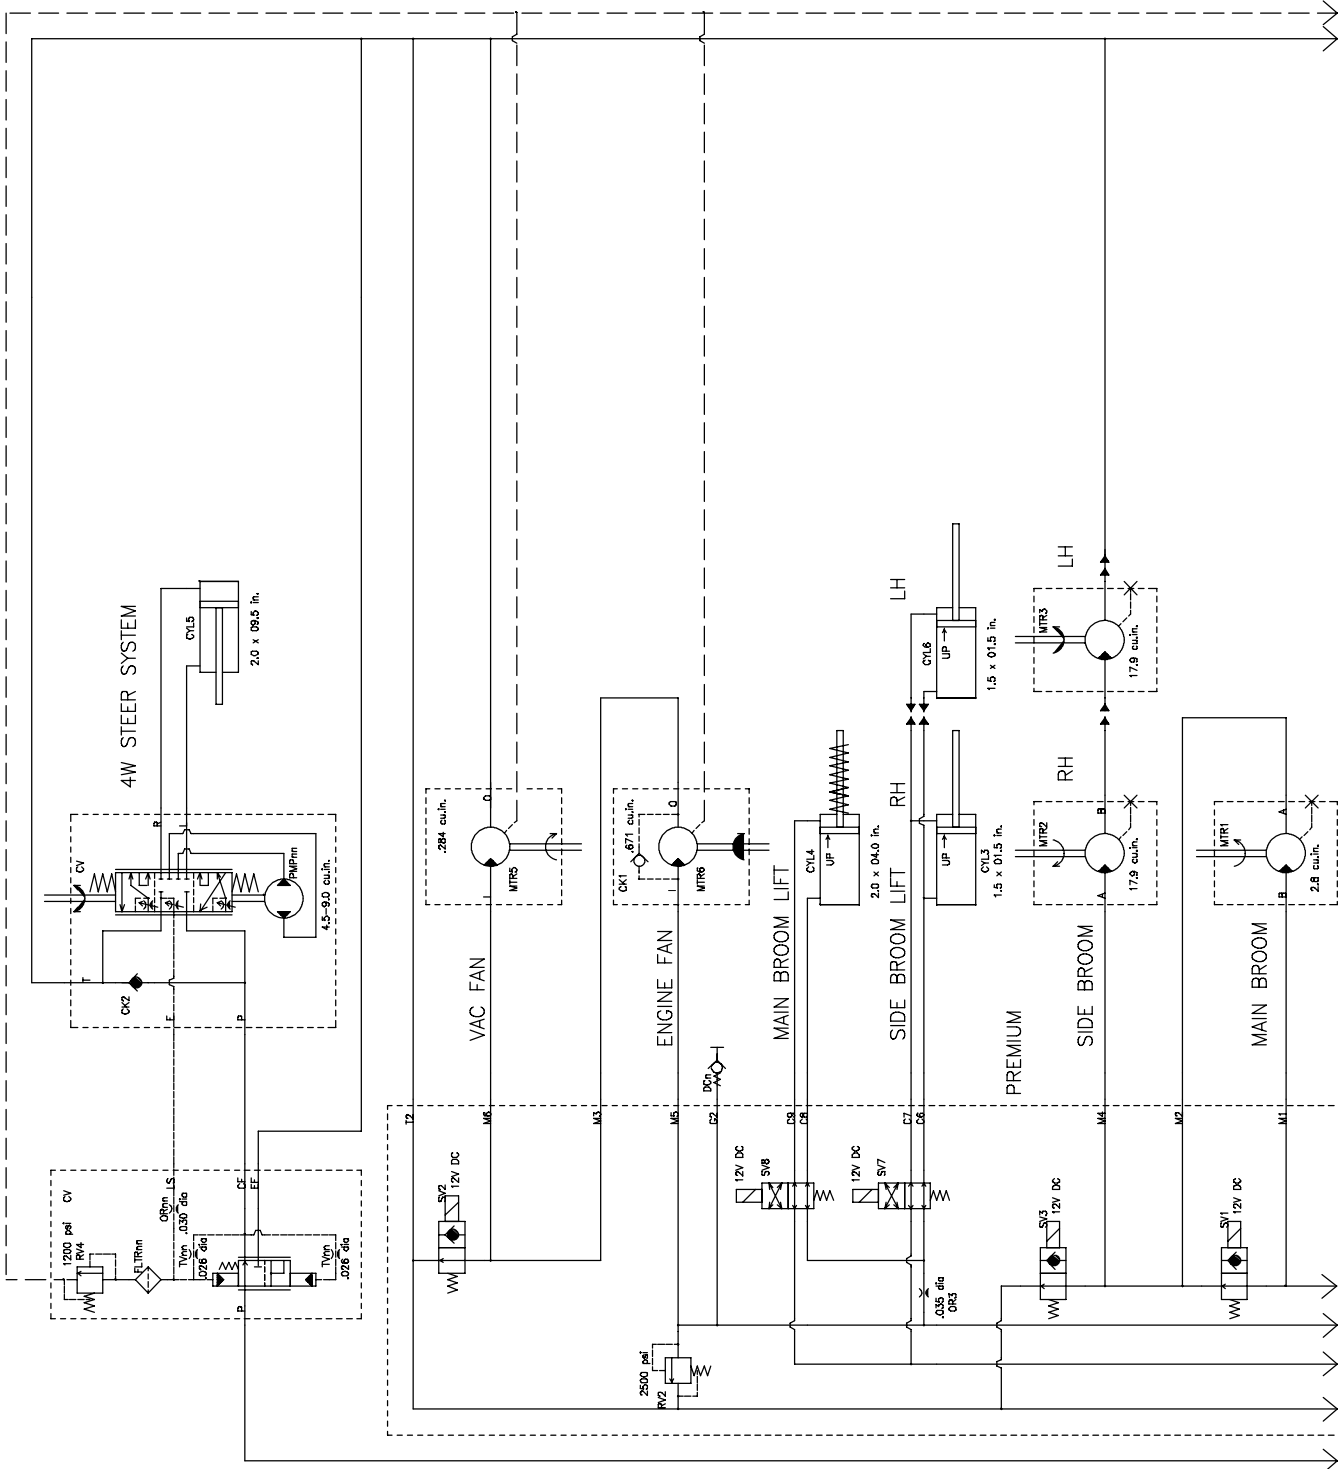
4W STEER SYSTEM

CYL5
2.0 x 09.5 in.

CV
R
PMPnn
4.5-9.0 cu.in.
T
CK2
E
P

.284 cu.in.
O
I
MTR5
VAC FAN

CK1
.671 cu.in.
O
I
MTR6
ENGINE FAN

CYL4
UP
2.0 x 04.0 in.
MAIN BROOM LIFT

LH
CYL6
UP
1.5 x 01.5 in.
RH
CYL3
UP
1.5 x 01.5 in.
SIDE BROOM LIFT

LH
MTR3
17.9 cu.in.
RH
MTR2
B
A
17.9 cu.in.
SIDE BROOM

MTR1
A
B
2.8 cu.in.
MAIN BROOM

PREMIUM

DCn

T2
M6
M3
M5
G2
C9
C8
C7
C6
M4
M2
M1

SV2
12V DC
12V DC
SV8
12V DC
SV7
SV3
12V DC
SV1
12V DC

.035 dia
OR3

2500 psi
RV2

1200 psi
RV4
CV
ORnn
.030 dia
LS
CF
EF
FLTRnn
TVnn
.026 dia
TVnn
.026 dia
P